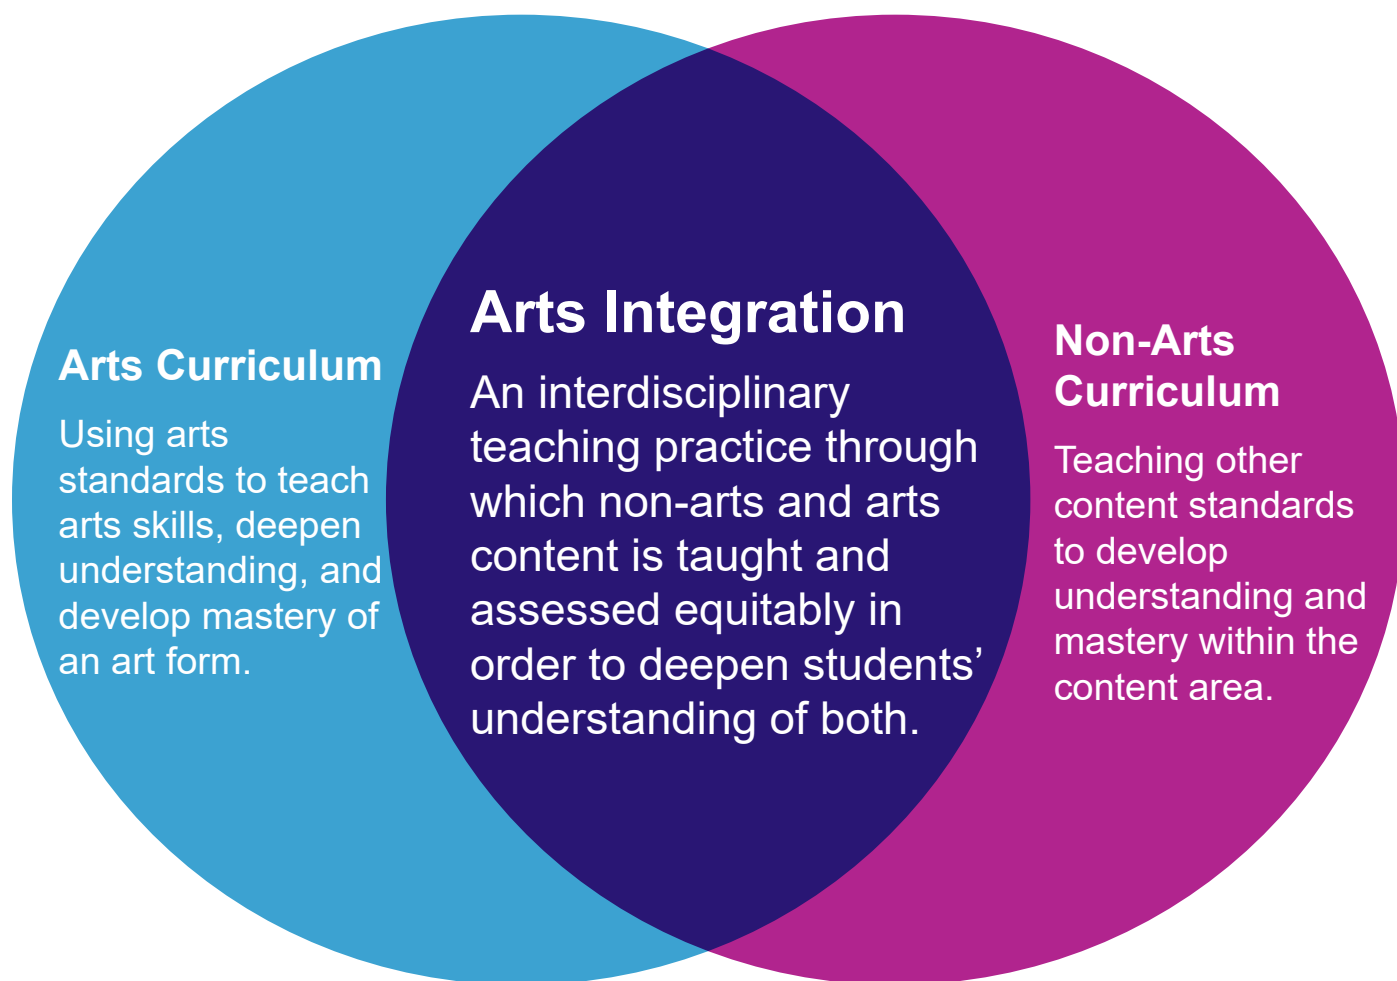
Arts Curriculum

Using arts standards to teach arts skills, deepen understanding, and develop mastery of an art form.

Arts Integration

An interdisciplinary teaching practice through which non-arts and arts content is taught and assessed equitably in order to deepen students' understanding of both.

Non-Arts Curriculum

Teaching other content standards to develop understanding and mastery within the content area.